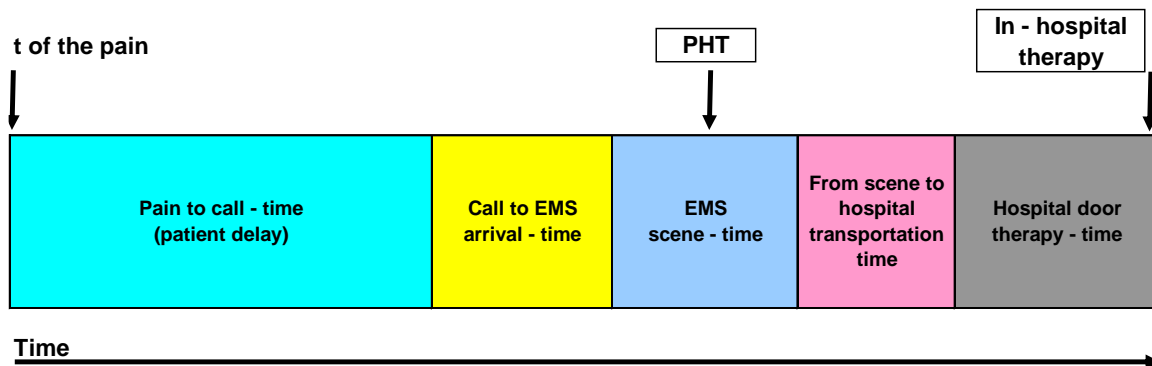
t of the pain

PHT

In - hospital therapy

Pain to call - time (patient delay)

Call to EMS arrival - time

EMS scene - time

From scene to hospital transportation time

Hospital door therapy - time

Time